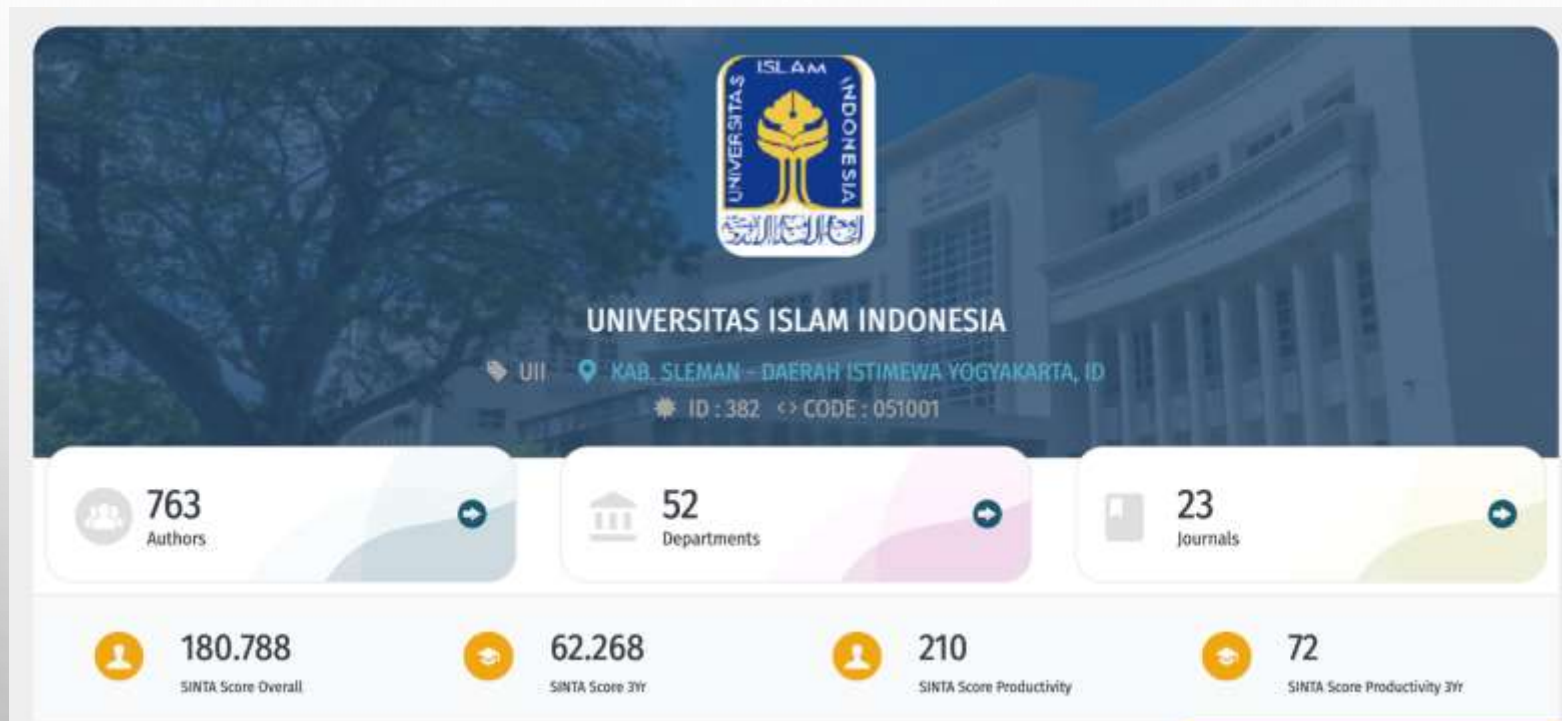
ISLAM
UNIVERSITAS
INDONESIA

UNIVERSITAS ISLAM INDONESIA

UII KAB. SLEMAN - DAERAH ISTIMEWA YOGYAKARTA, ID

ID : 382 <> CODE : 051001

763
Authors

52
Departments

23
Journals

180.788
SINTA Score Overall

62.268
SINTA Score 3Yr

210
SINTA Score Productivity

72
SINTA Score Productivity 3Yr